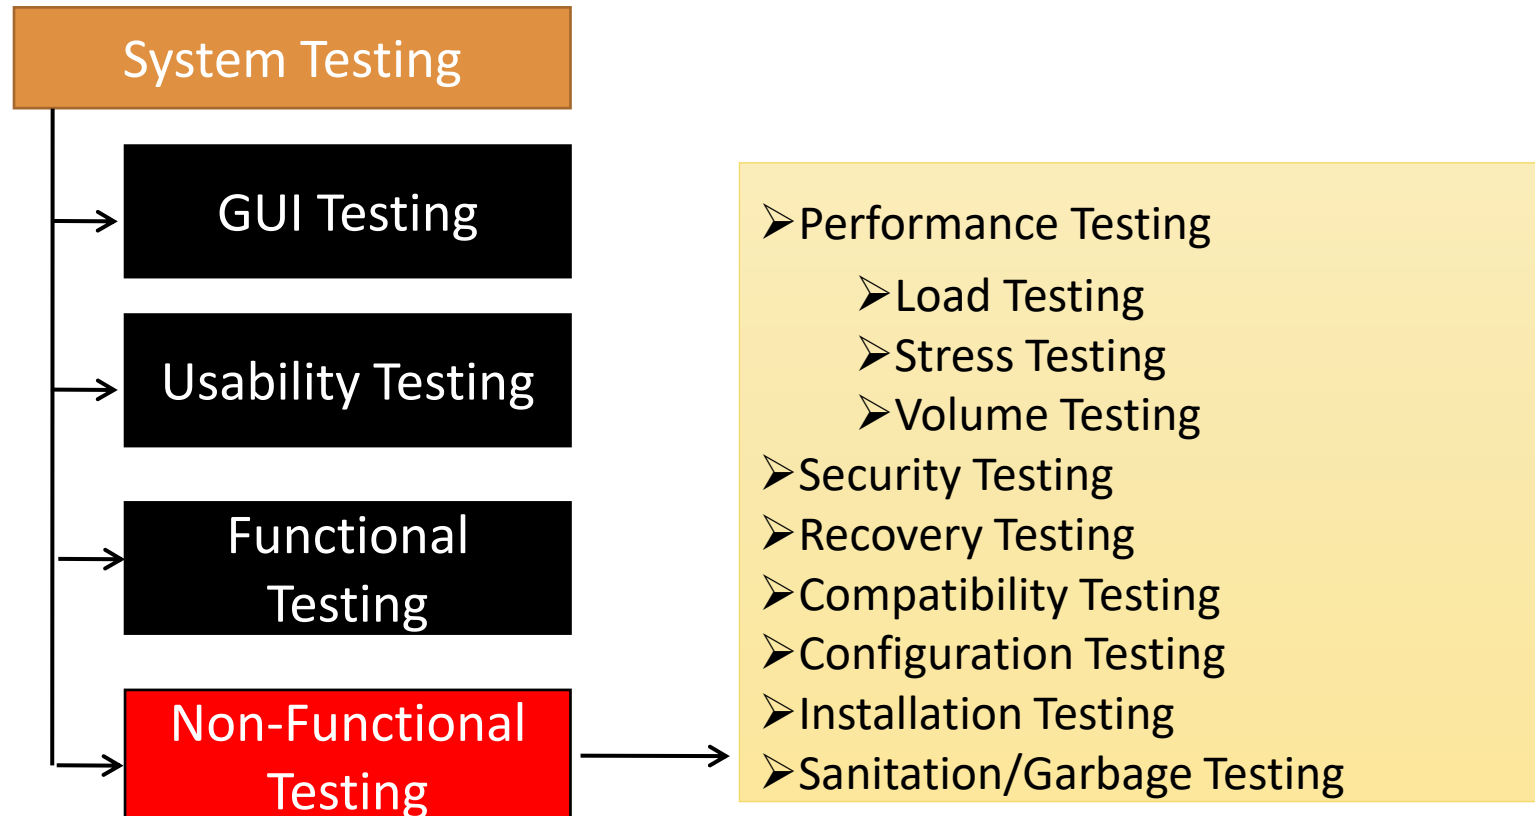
System Testing

GUI Testing

Usability Testing

Functional Testing

Non-Functional Testing

➢Performance Testing
➢Load Testing
➢Stress Testing
➢Volume Testing
➢Security Testing
➢Recovery Testing
➢Compatibility Testing
➢Configuration Testing
➢Installation Testing
➢Sanitation/Garbage Testing